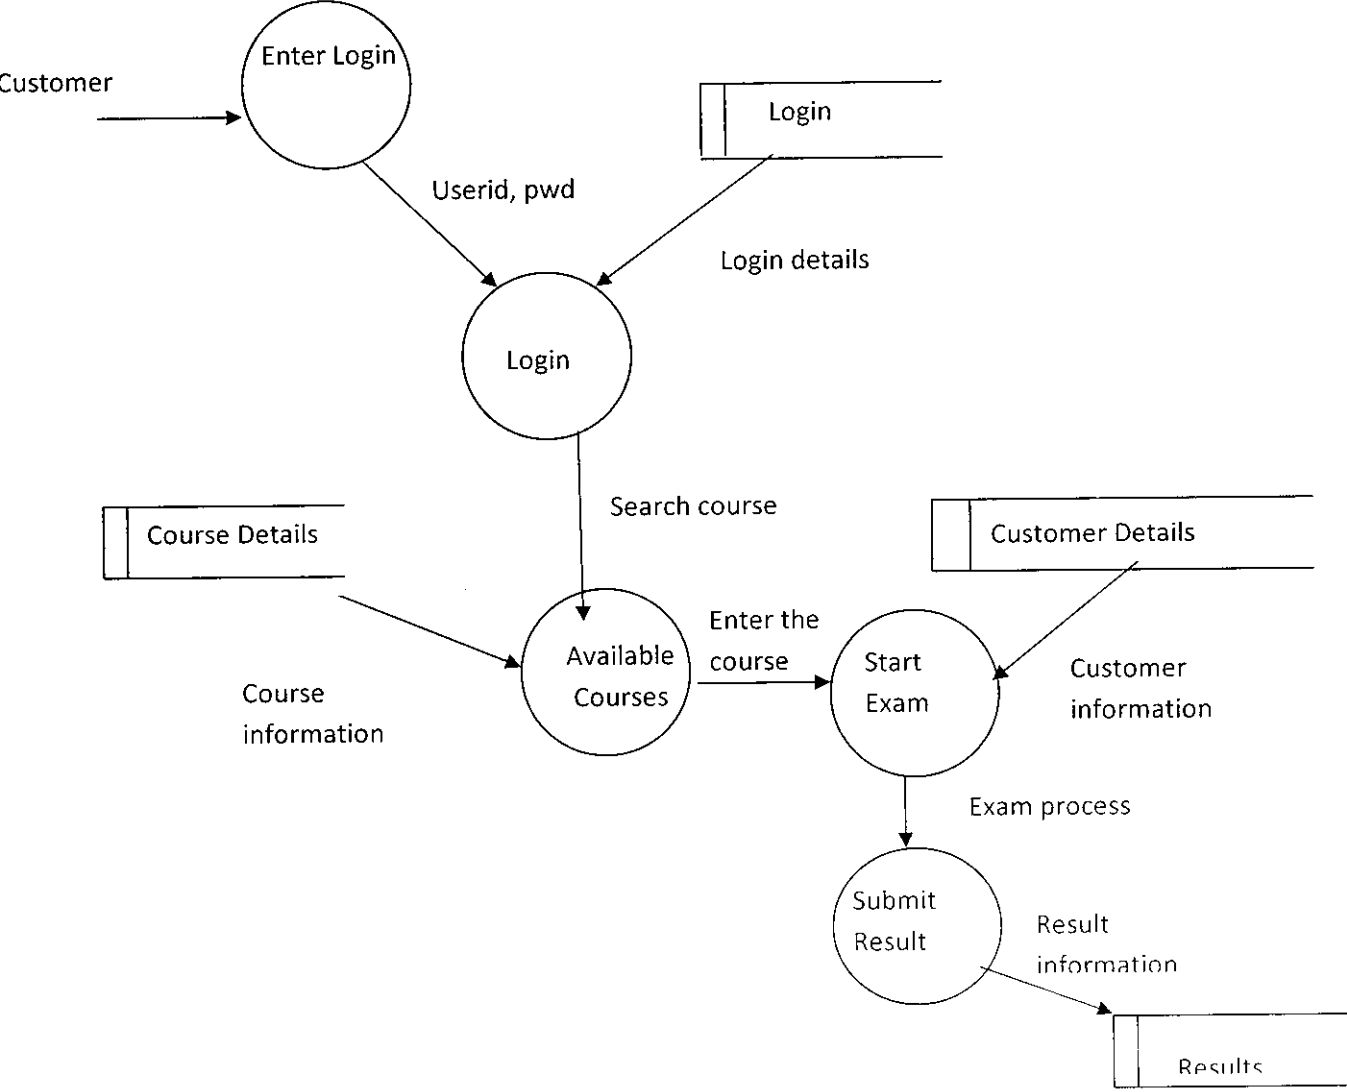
Customer

Enter Login

Login

Userid, pwd

Login details

Login

Search course

Course Details

Customer Details

Available Courses

Enter the course

Start Exam

Customer information

Course information

Exam process

Submit Result

Result information

Results